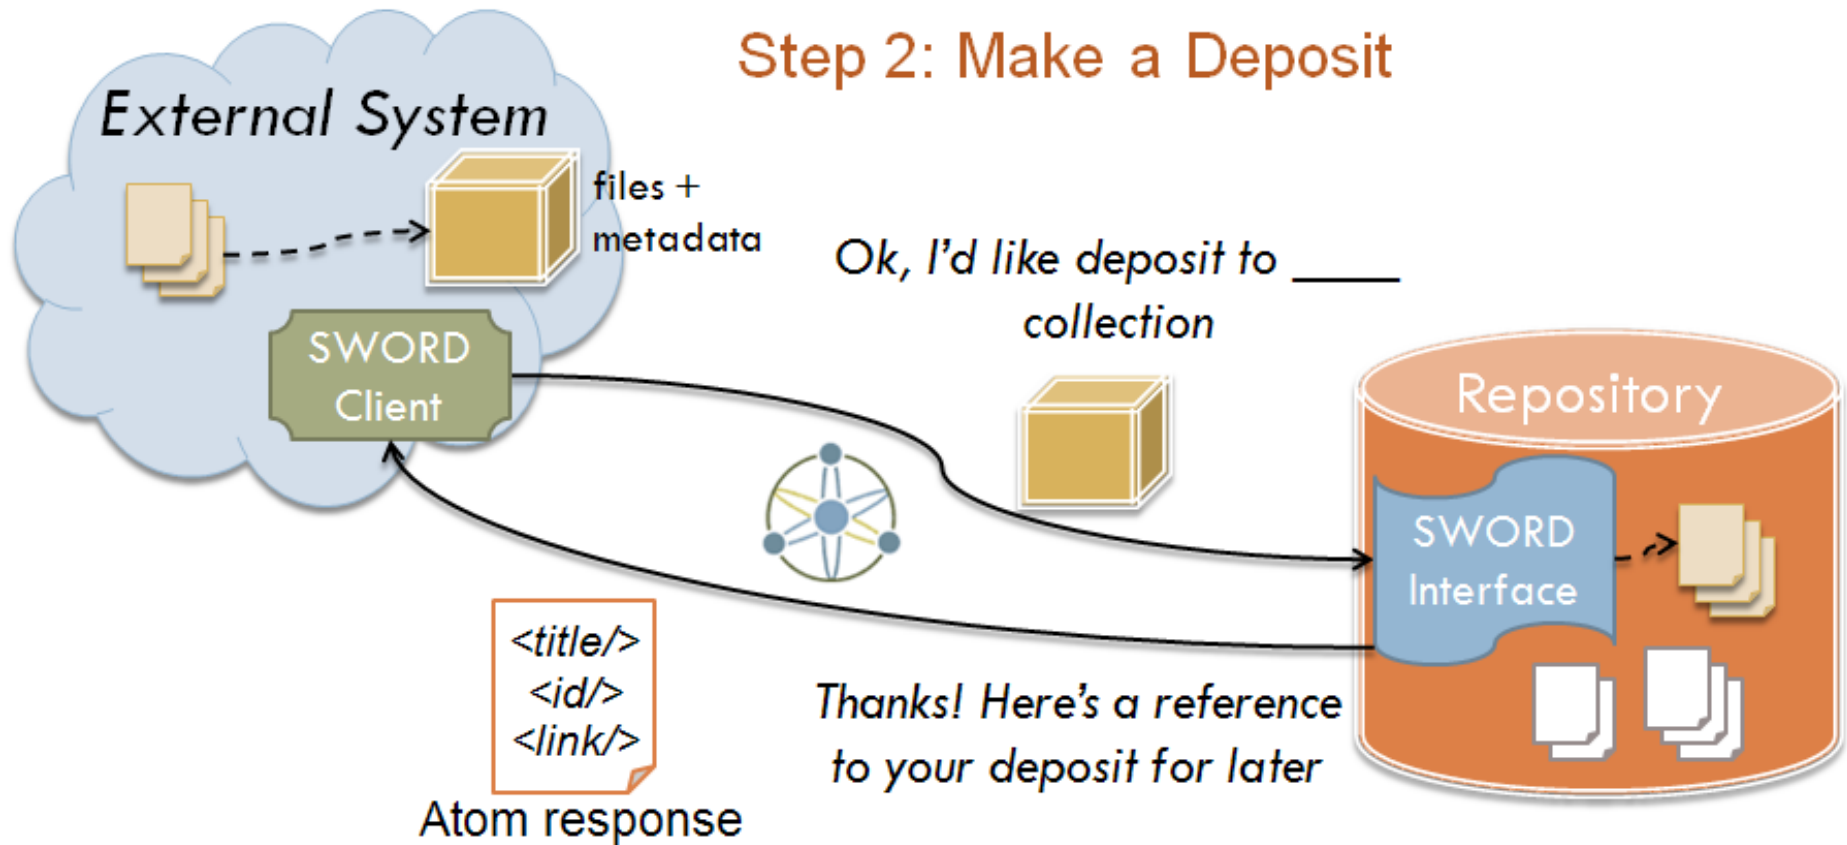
Step 2: Make a Deposit

External System

files + metadata

SWORD Client

Ok, I'd like deposit to _____ collection

Repository

SWORD Interface

<title/>
<id/>
<link/>

Atom response

Thanks! Here's a reference to your deposit for later